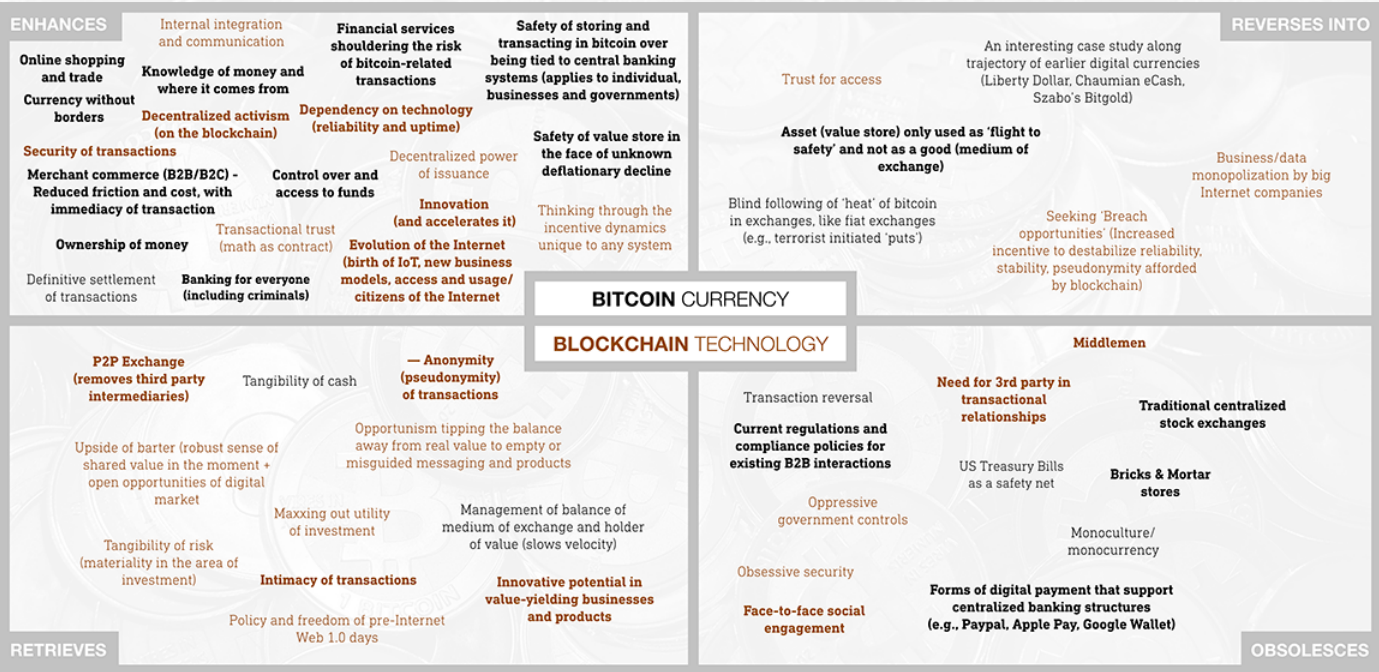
ENHANCES

Internal integration and communication

Financial services shouldering the risk of bitcoin-related transactions

Safety of storing and transacting in bitcoin over being tied to central banking systems (applies to individual, businesses and governments)

Online shopping and trade

Knowledge of money and where it comes from

Currency without borders

Decentralized activism (on the blockchain)

Dependency on technology (reliability and uptime)

Safety of value store in the face of unknown deflationary decline

Security of transactions

Decentralized power of issuance

Merchant commerce (B2B/B2C) - Reduced friction and cost, with immediacy of transaction

Control over and access to funds

Innovation (and accelerates it)

Thinking through the incentive dynamics unique to any system

Transactional trust (math as contract)

Ownership of money

Evolution of the Internet (birth of IoT, new business models, access and usage/ citizens of the Internet

Definitive settlement of transactions

Banking for everyone (including criminals)

REVERSES INTO

An interesting case study along trajectory of earlier digital currencies (Liberty Dollar, Chaumian eCash, Szabo's Bitgold)

Trust for access

Asset (value store) only used as 'flight to safety' and not as a good (medium of exchange)

Business/data monopolization by big Internet companies

Blind following of 'heat' of bitcoin in exchanges, like fiat exchanges (e.g., terrorist initiated 'puts')

Seeking 'Breach opportunities' (Increased incentive to destabilize reliability, stability, pseudonymity afforded by blockchain)

BITCOIN CURRENCY

BLOCKCHAIN TECHNOLOGY

P2P Exchange (removes third party intermediaries)

Tangibility of cash

— Anonymity (pseudonymity) of transactions

Opportunism tipping the balance away from real value to empty or misguided messaging and products

Upside of barter (robust sense of shared value in the moment + open opportunities of digital market

Maxxing out utility of investment

Management of balance of medium of exchange and holder of value (slows velocity)

Tangibility of risk (materiality in the area of investment)

Intimacy of transactions

Innovative potential in value-yielding businesses and products

Policy and freedom of pre-Internet Web 1.0 days

RETRIEVES

Middlemen

Transaction reversal

Need for 3rd party in transactional relationships

Current regulations and compliance policies for existing B2B interactions

Traditional centralized stock exchanges

US Treasury Bills as a safety net

Bricks & Mortar stores

Oppressive government controls

Monoculture/ monocurrency

Obsessive security

Face-to-face social engagement

Forms of digital payment that support centralized banking structures (e.g., Paypal, Apple Pay, Google Wallet)

OBSOLESCES